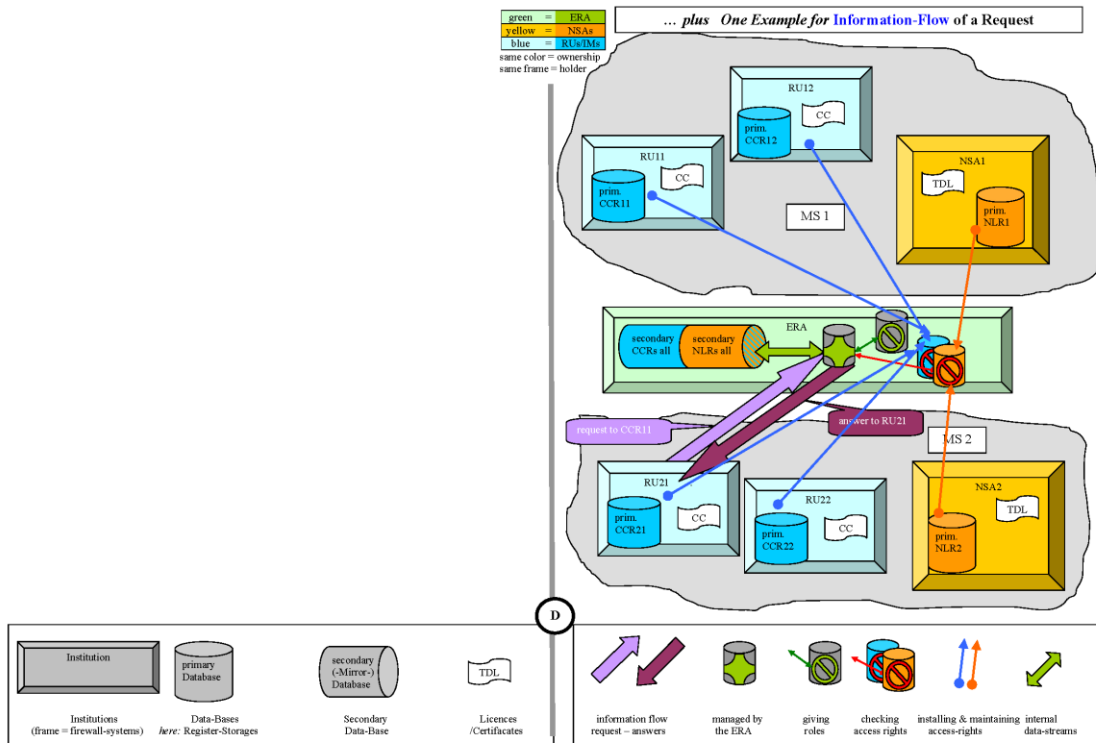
| green | = | ERA |
|---|---|---|
| yellow | = | NSAs |
| blue | = | RUs/IMs |

same color = ownership
same frame = holder

… plus One Example for Information-Flow of a Request

RU12
prim. CCR12
CC

RU11
prim. CCR11
CC

NSA1
TDL
prim. NLR1

MS 1

ERA
secondary CCRs all
secondary NLRs all

request to CCR11

answer to RU21

MS 2

RU21
prim. CCR21
CC

RU22
prim. CCR22
CC

NSA2
TDL
prim. NLR2

D

Institution
Institutions (frame = firewall-systems)

primary Database
Data-Bases here: Register-Storages

secondary (-Mirror-) Database
Secondary Data-Base

TDL
Licences /Certifacates

information flow request – answers

managed by the ERA

giving roles

checking access rights

installing & maintaining access-rights

internal data-streams